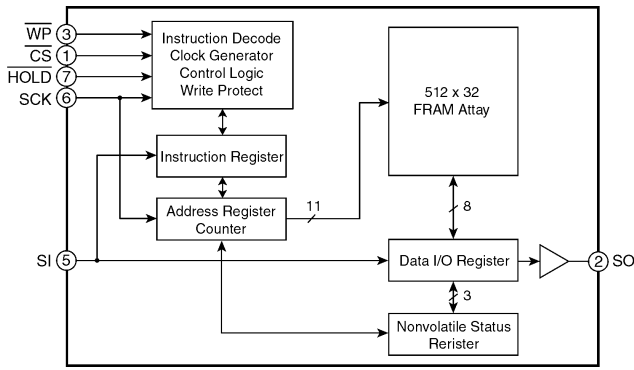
$\overline{WP}$ 3
$\overline{CS}$ 1
$\overline{HOLD}$ 7
SCK 6

Instruction Decode
Clock Generator
Control Logic
Write Protect

512 x 32
FRAM Attay

Instruction Register

Address Register
Counter

11

8

SI 5

Data I/O Register

2 SO

3

Nonvolatile Status
Rerister